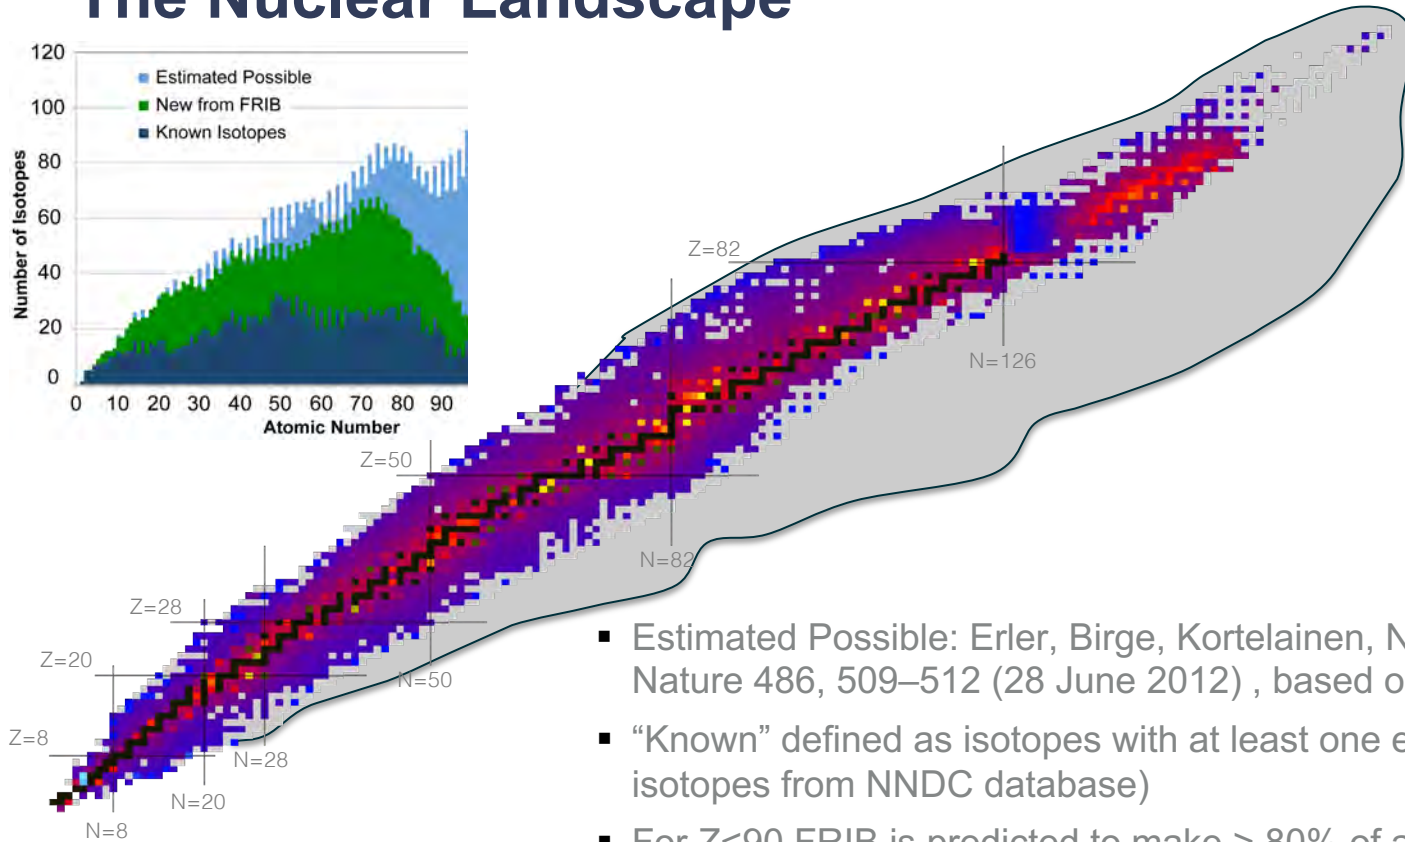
The Nuclear Landscape

120
100
80
60
40
20
0
Number of Isotopes
0 10 20 30 40 50 60 70 80 90
Atomic Number

Estimated Possible
New from FRIB
Known Isotopes

Z=82
N=126
Z=50
N=82
Z=28
Z=20
N=50
Z=8
N=28
N=20
N=8

▪ Estimated Possible: Erler, Birge, Kortelainen, N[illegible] Nature 486, 509–512 (28 June 2012) , based o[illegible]

▪ “Known” defined as isotopes with at least one e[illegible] isotopes from NNDC database)

▪ For Z<90 FRIB is predicted to make > 80% of a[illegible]